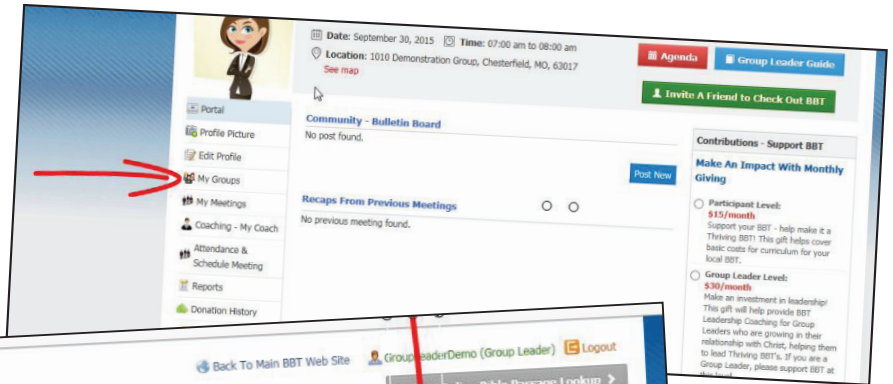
Date: September 30, 2015 Time: 07:00 am to 08:00 am
Location: 1010 Demonstration Group, Chesterfield, MO, 63017
See map

Agenda
Group Leader Guide
Invite A Friend to Check Out BBT

Portal
Profile Picture
Edit Profile
My Groups
My Meetings
Coaching - My Coach
Attendance & Schedule Meeting
Reports
Donation History

Community - Bulletin Board
No post found.
Post New

Recaps From Previous Meetings
No previous meeting found.

Contributions - Support BBT
Make An Impact With Monthly Giving

Participant Level:
$15/month
Support your BBT - help make it a Thriving BBT! This gift helps cover basic costs for curriculum for your local BBT.

Group Leader Level:
$30/month
Make an investment in leadership! This gift will help provide BBT Leadership Coaching for Group Leaders who are growing in their relationship with Christ, helping them to lead Thriving BBT's. If you are a Group Leader, please support BBT at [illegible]

Back To Main BBT Web Site
GroupLeaderDemo (Group Leader)
Logout
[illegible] Bible Passage Lookup